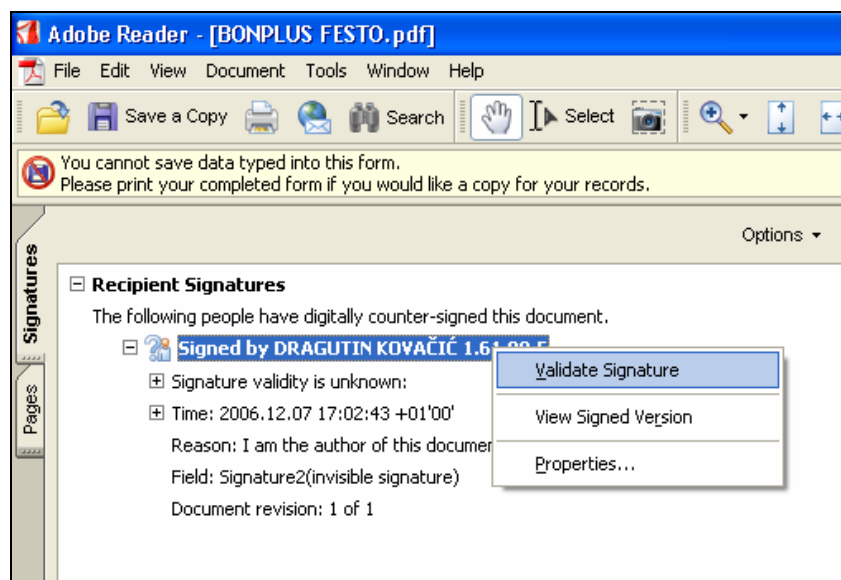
Adobe Reader - [BONPLUS FESTO.pdf]

File Edit View Document Tools Window Help

Save a Copy Search Select

You cannot save data typed into this form.
Please print your completed form if you would like a copy for your records.

Signatures

Pages

Options ▾

Recipient Signatures

The following people have digitally counter-signed this document.

Signed by DRAGUTIN KOVAČIĆ 1.61 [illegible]

Signature validity is unknown:

Time: 2006.12.07 17:02:43 +01'00'

Reason: I am the author of this documen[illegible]

Field: Signature2(invisible signature)

Document revision: 1 of 1

Validate Signature

View Signed Version

Properties...